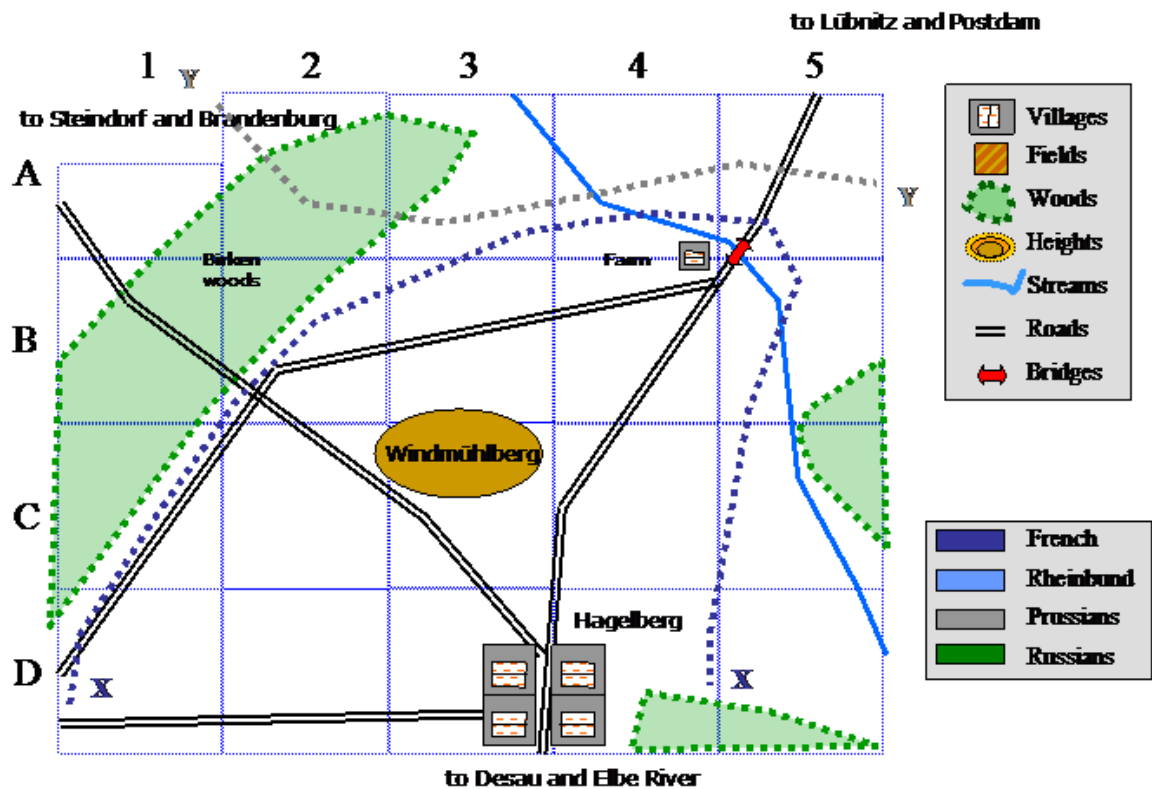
to Lübnitz and Postdam

1 Y 2 3 4 5

to Steindorf and Brandenburg

A

B

C

D

Birken woods

Farm

Windmühlberg

Hagelberg

Y

X

X

to Desau and Elbe River

Villages
Fields
Woods
Heights
Streams
Roads
Bridges

French
Rheinbund
Prussians
Russians